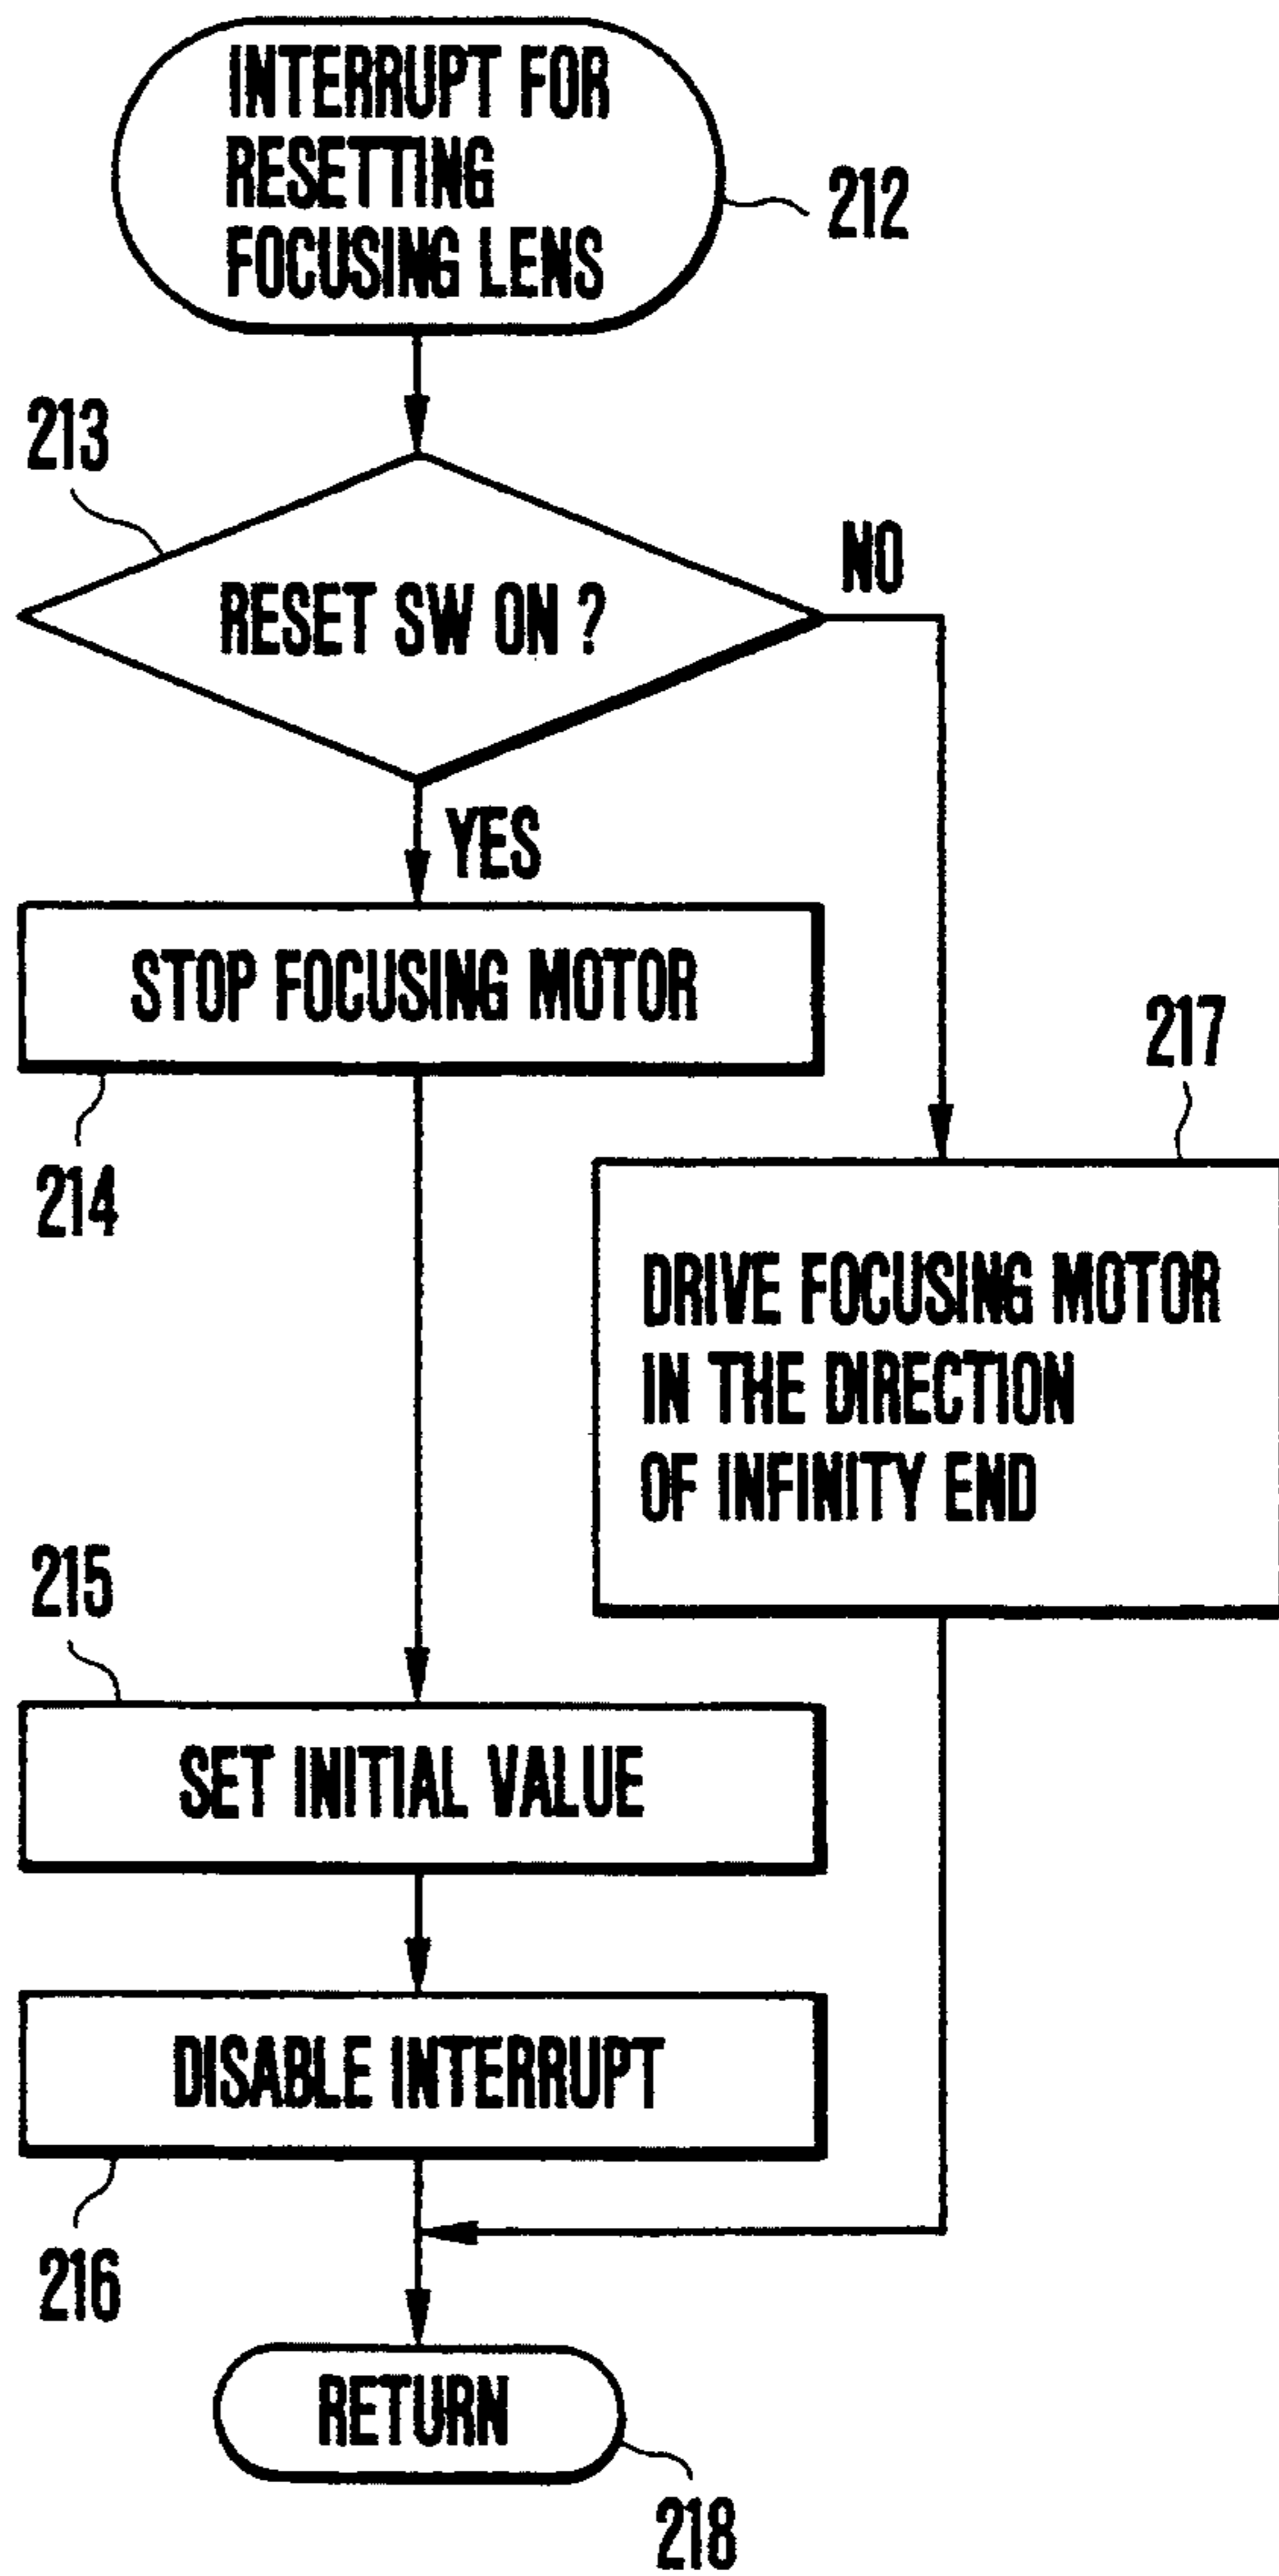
INTERRUPT FOR RESETTING FOCUSING LENS

212

213

RESET SW ON ?

NO

YES

STOP FOCUSING MOTOR

217

214

DRIVE FOCUSING MOTOR IN THE DIRECTION OF INFINITY END

215

SET INITIAL VALUE

DISABLE INTERRUPT

216

RETURN

218